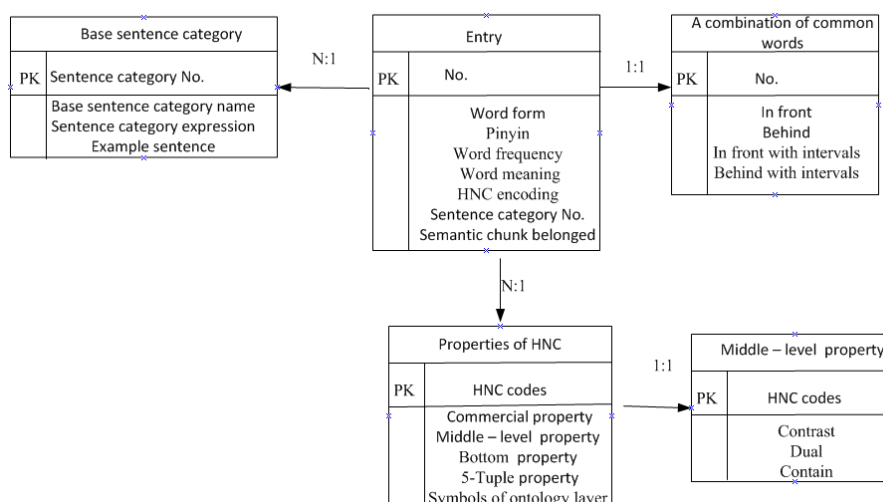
Base sentence category

| PK | Sentence category No. |
|---|---|
| | Base sentence category name<br>Sentence category expression<br>Example sentence |

N:1

Entry

| PK | No. |
|---|---|
| | Word form<br>Pinyin<br>Word frequency<br>Word meaning<br>HNC encoding<br>Sentence category No.<br>Semantic chunk belonged |

1:1

A combination of common words

| PK | No. |
|---|---|
| | In front<br>Behind<br>In front with intervals<br>Behind with intervals |

N:1

Properties of HNC

| PK | HNC codes |
|---|---|
| | Commercial property<br>Middle – level property<br>Bottom property<br>5-Tuple property<br>Symbols of ontology layer |

1:1

Middle – level property

| PK | HNC codes |
|---|---|
| | Contrast<br>Dual<br>Contain |